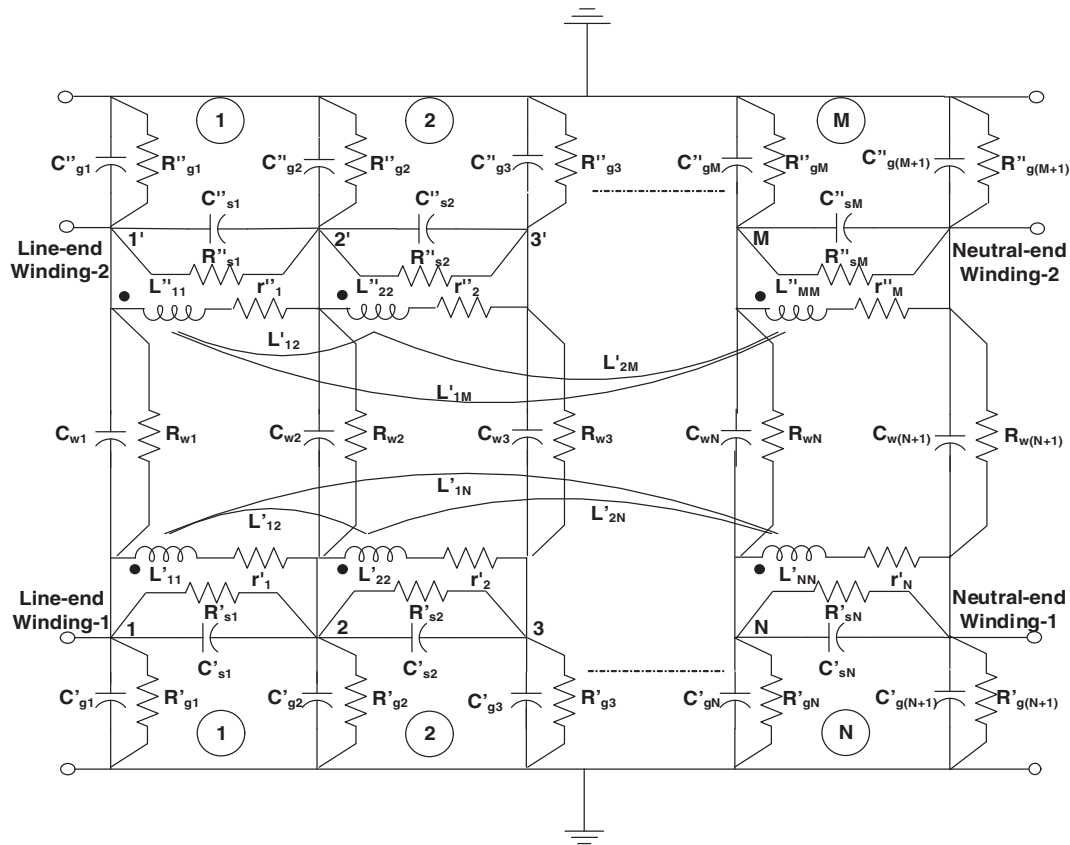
1
2
M
C''$_{g1}$
R''$_{g1}$
C''$_{g2}$
R''$_{g2}$
C''$_{g3}$
R''$_{g3}$
C''$_{gM}$
R''$_{gM}$
C''$_{g(M+1)}$
R''$_{g(M+1)}$
C''$_{s1}$
C''$_{s2}$
C''$_{sM}$
1'
2'
3'
M
Line-end Winding-2
R''$_{s1}$
R''$_{s2}$
R''$_{sM}$
Neutral-end Winding-2
L''$_{11}$
r''$_{1}$
L''$_{22}$
r''$_{2}$
L''$_{MM}$
r''$_{M}$
L'$_{12}$
L'$_{2M}$
L'$_{1M}$
C$_{w1}$
R$_{w1}$
C$_{w2}$
R$_{w2}$
C$_{w3}$
R$_{w3}$
C$_{wN}$
R$_{wN}$
C$_{w(N+1)}$
R$_{w(N+1)}$
L'$_{1N}$
L'$_{12}$
L'$_{2N}$
L'$_{11}$
r'$_{1}$
L'$_{22}$
r'$_{2}$
L'$_{NN}$
r'$_{N}$
Line-end Winding-1
R'$_{s1}$
R'$_{s2}$
R'$_{sN}$
Neutral-end Winding-1
1
2
3
N
C'$_{s1}$
C'$_{s2}$
C'$_{sN}$
C'$_{g1}$
R'$_{g1}$
C'$_{g2}$
R'$_{g2}$
C'$_{g3}$
R'$_{g3}$
C'$_{gN}$
R'$_{gN}$
C'$_{g(N+1)}$
R'$_{g(N+1)}$
1
2
N